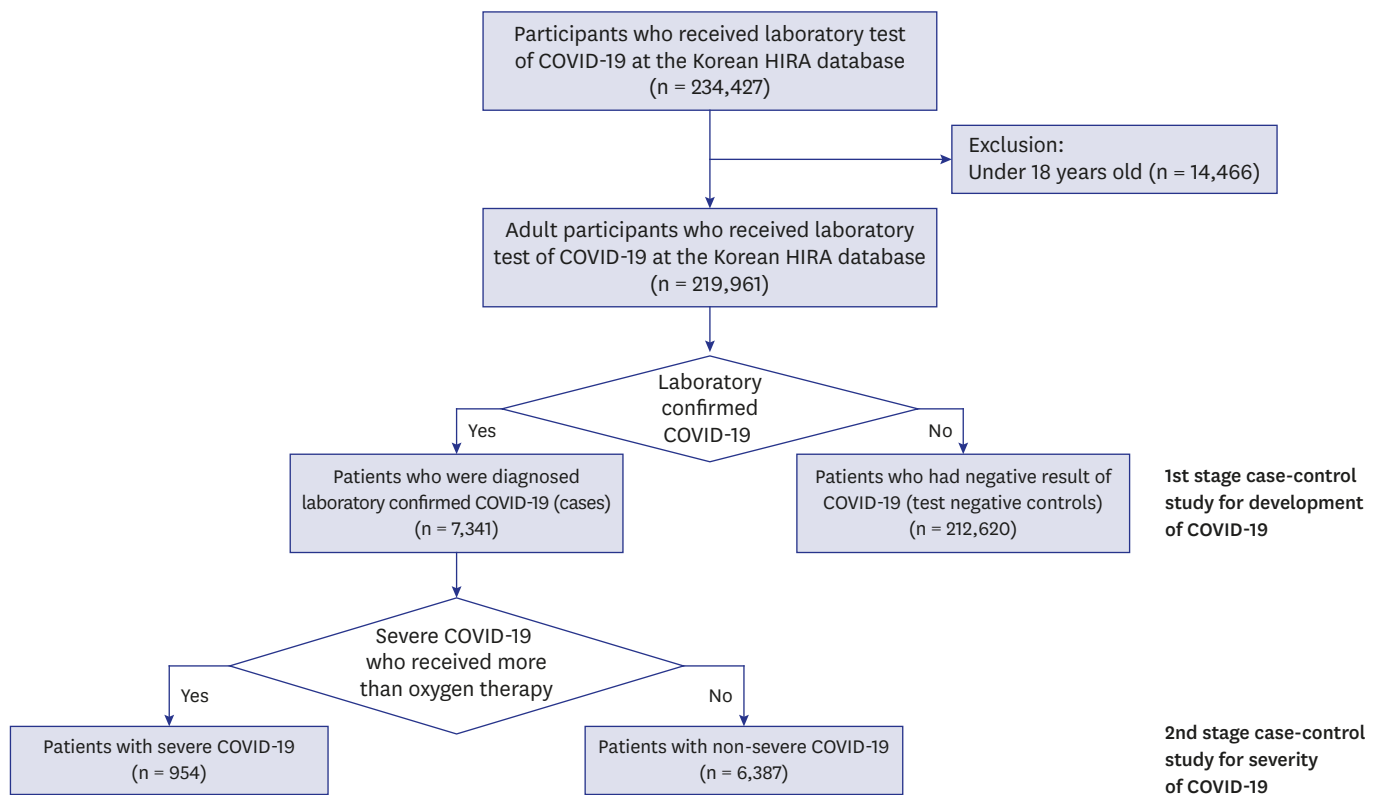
Participants who received laboratory test of COVID-19 at the Korean HIRA database (n = 234,427)

Exclusion:
Under 18 years old (n = 14,466)

Adult participants who received laboratory test of COVID-19 at the Korean HIRA database (n = 219,961)

Laboratory confirmed COVID-19

Yes

No

Patients who were diagnosed laboratory confirmed COVID-19 (cases) (n = 7,341)

Patients who had negative result of COVID-19 (test negative controls) (n = 212,620)

1st stage case-control study for development of COVID-19

Severe COVID-19 who received more than oxygen therapy

Yes

No

Patients with severe COVID-19 (n = 954)

Patients with non-severe COVID-19 (n = 6,387)

2nd stage case-control study for severity of COVID-19